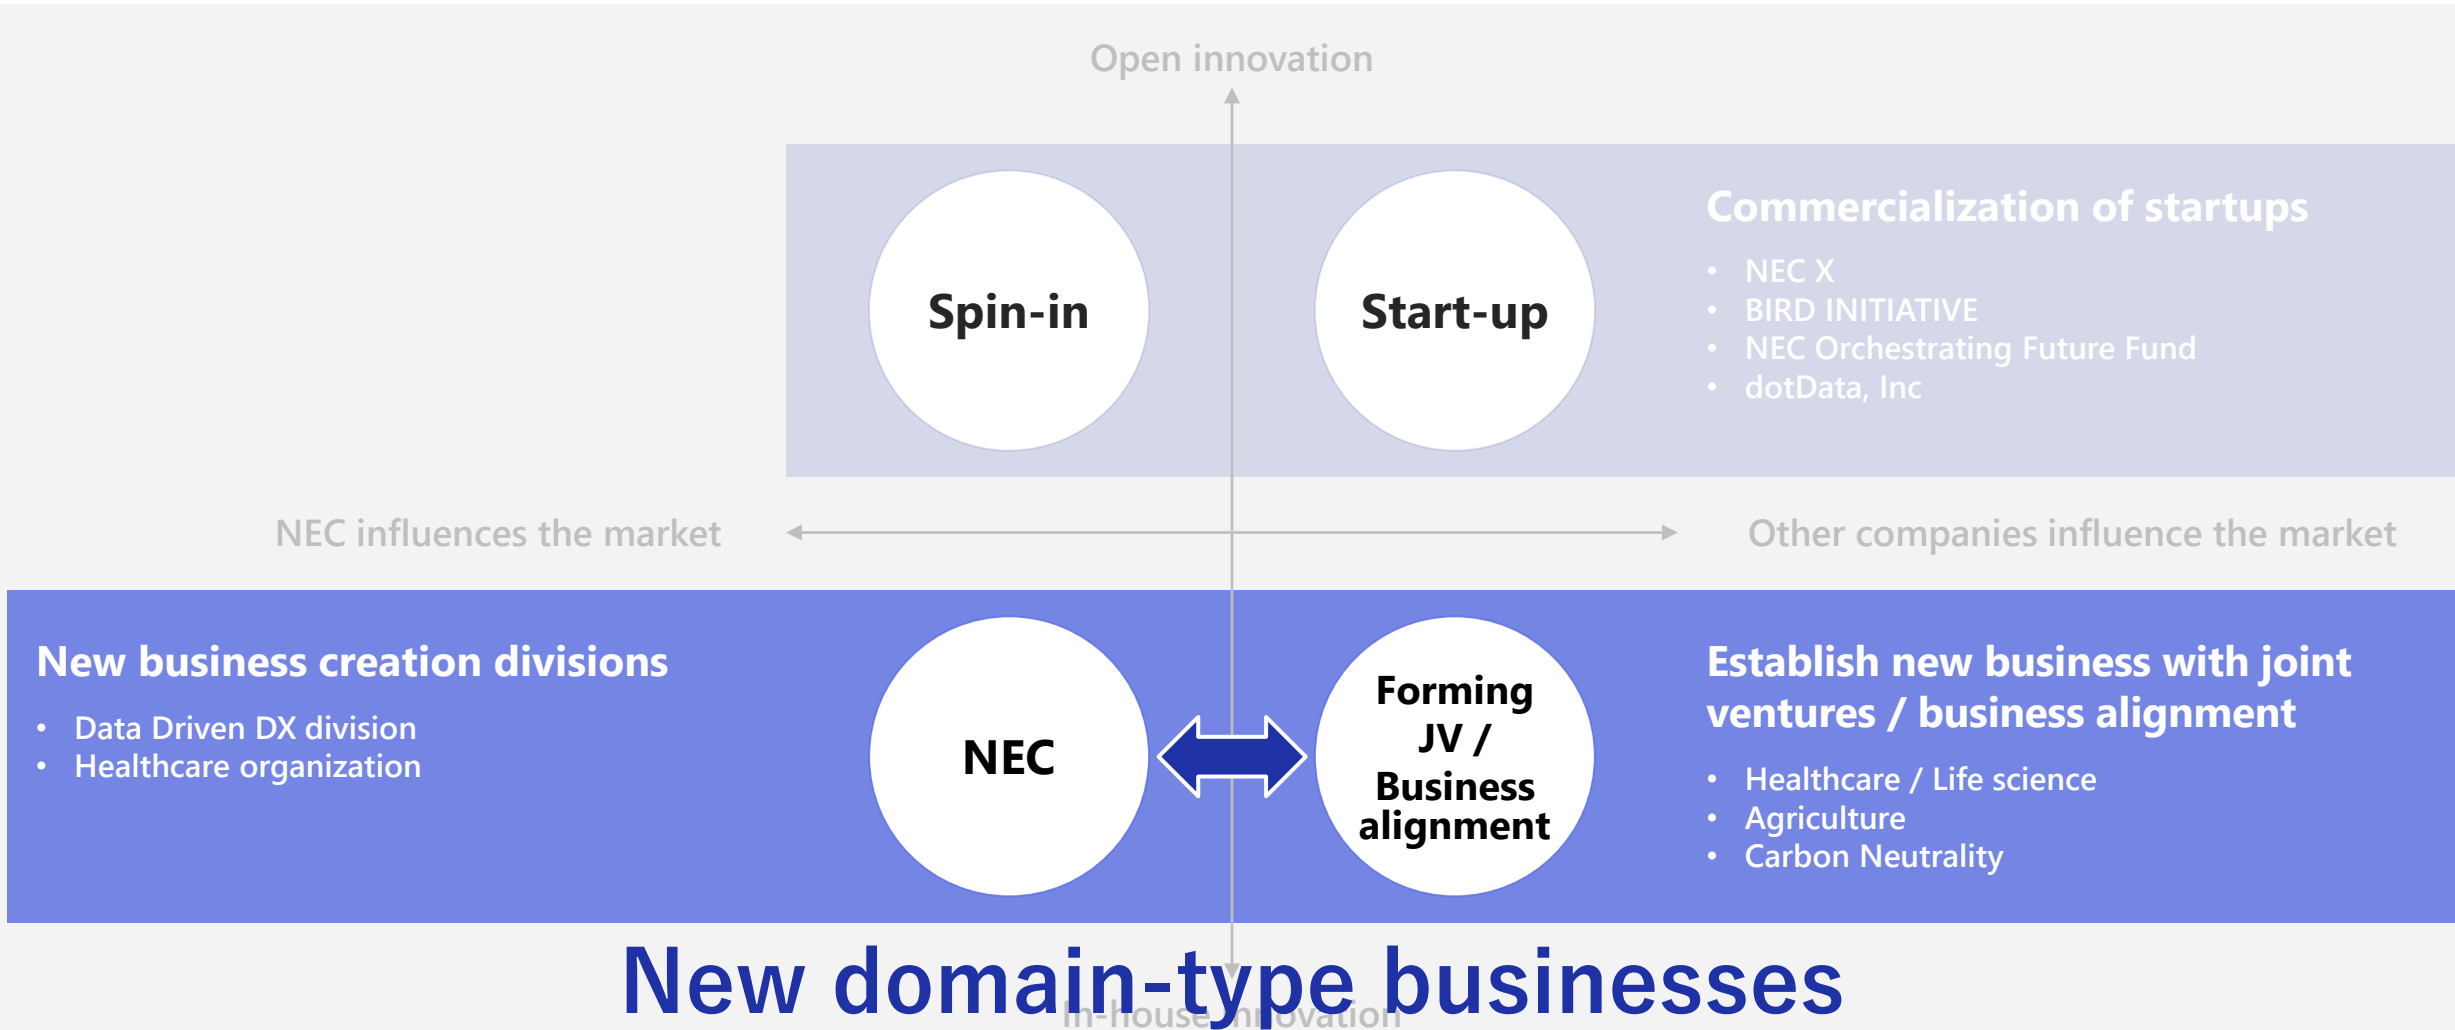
Open innovation

Spin-in

Start-up

Commercialization of startups

- NEC X
- BIRD INITIATIVE
- NEC Orchestrating Future Fund
- dotData, Inc

NEC influences the market

Other companies influence the market

New business creation divisions

- Data Driven DX division
- Healthcare organization

NEC

Forming JV / Business alignment

Establish new business with joint ventures / business alignment

- Healthcare / Life science
- Agriculture
- Carbon Neutrality

New domain-type businesses

In-house innovation